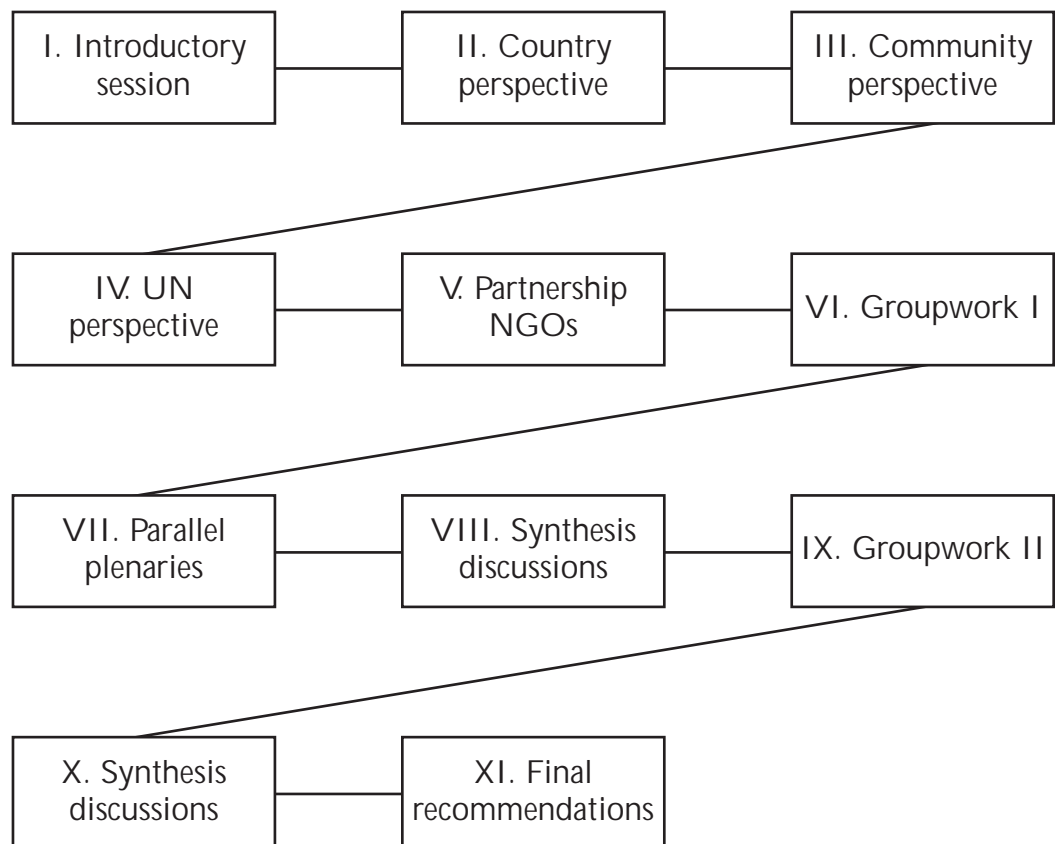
I. Introductory session

II. Country perspective

III. Community perspective

IV. UN perspective

V. Partnership NGOs

VI. Groupwork I

VII. Parallel plenaries

VIII. Synthesis discussions

IX. Groupwork II

X. Synthesis discussions

XI. Final recommendations